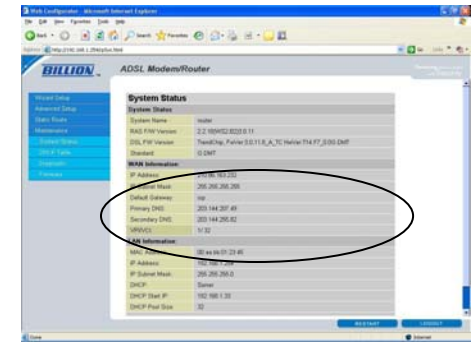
Web Configurator - Microsoft Internet Explorer

File Edit View Favorites Tools Help

Back Search Favorites

Address http://192.168.1.254/...

BILLION ADSL Modem/Router

Wizard Setup
Advanced Setup
Static Route
Maintenance
System Status
DHCP Table
Diagnostic
Firmware

System Status

System Status

| | |
|---|---|
| System Name | router |
| RAS F/W Version | 2.2.1BWG2.B22.0.11 |
| DSL F/W Version | TrendChip, FwVer:3.0.11.6_A_TC HwVer:T14.F7_0.00 DMT |
| Standard | G.DMT |

WAN Information

| | |
|---|---|
| IP Address | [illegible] |
| IP Subnet Mask | 255.255.255.255 |
| Default Gateway | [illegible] |
| Primary DNS | 203.144.207.49 |
| Secondary DNS | 203.144.255.82 |
| VPI/VCI | 1/32 |

LAN Information

| | |
|---|---|
| MAC Address | 00:xx:xx:01:23:45 |
| IP Address | 192.168.1.254 |
| IP Subnet Mask | 255.255.255.0 |
| DHCP | Server |
| DHCP Start IP | 192.168.1.33 |
| DHCP Pool Size | 32 |

RESTART LOGOUT

Done Internet